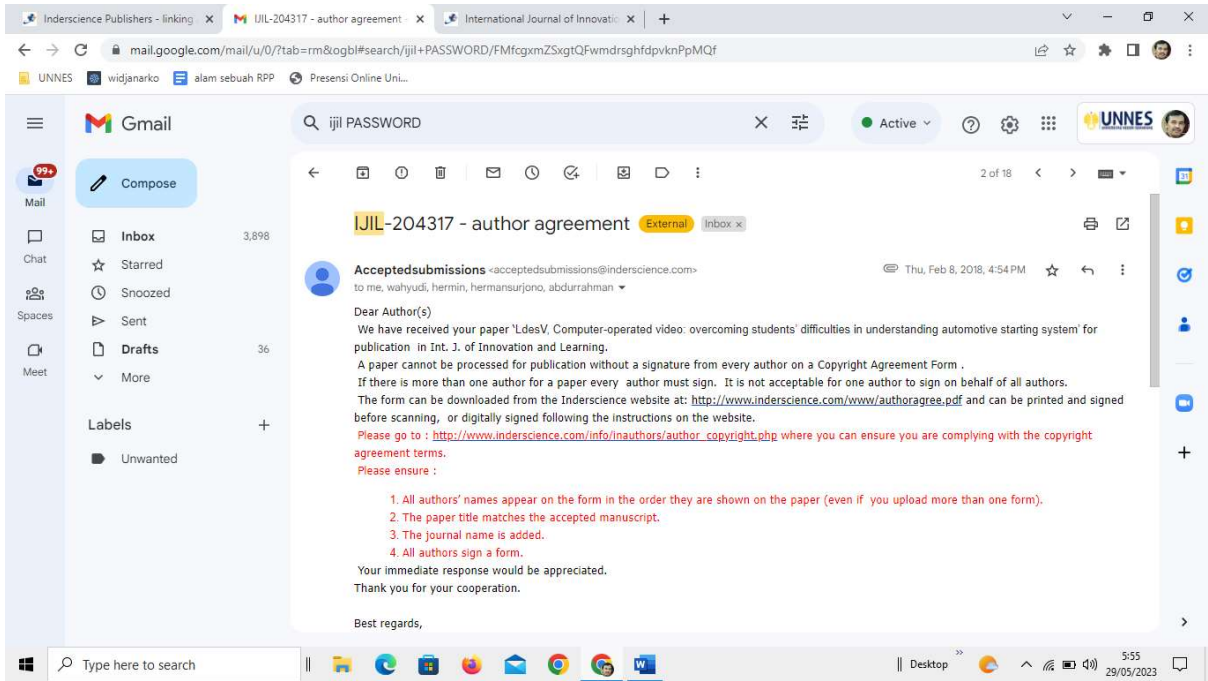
Inderscience Publishers - linking | IJIL-204317 - author agreement | International Journal of Innovatio | +

mail.google.com/mail/u/0/?tab=rm&ogbl#search/ijil+PASSWORD/FMfcgxmZSxgtQFwmdrsghfdpvknPpMQf

UNNES | widjanarko | alam sebuah RPP | Presensi Online Uni...

Gmail | ijil PASSWORD | Active | UNNES

99+ Mail | Chat | Spaces | Meet

Compose

Inbox 3,898
Starred
Snoozed
Sent
Drafts 36
More

Labels +
Unwanted

2 of 18

IJIL-204317 - author agreement External Inbox ×

Acceptedsubmissions <acceptedsubmissions@inderscience.com>
to me, wahyudi, hermin, hermansurjono, abdurrahman

Thu, Feb 8, 2018, 4:54 PM

Dear Author(s)
We have received your paper 'LdesV, Computer-operated video: overcoming students' difficulties in understanding automotive starting system' for publication in Int. J. of Innovation and Learning.
A paper cannot be processed for publication without a signature from every author on a Copyright Agreement Form .
If there is more than one author for a paper every author must sign. It is not acceptable for one author to sign on behalf of all authors.
The form can be downloaded from the Inderscience website at: http://www.inderscience.com/www/authoragree.pdf and can be printed and signed before scanning, or digitally signed following the instructions on the website.
Please go to : http://www.inderscience.com/info/inauthors/author_copyright.php where you can ensure you are complying with the copyright agreement terms.
Please ensure :

1. All authors' names appear on the form in the order they are shown on the paper (even if you upload more than one form).
2. The paper title matches the accepted manuscript.
3. The journal name is added.
4. All authors sign a form.

Your immediate response would be appreciated.
Thank you for your cooperation.

Best regards,

Type here to search | Desktop | 5:55 29/05/2023